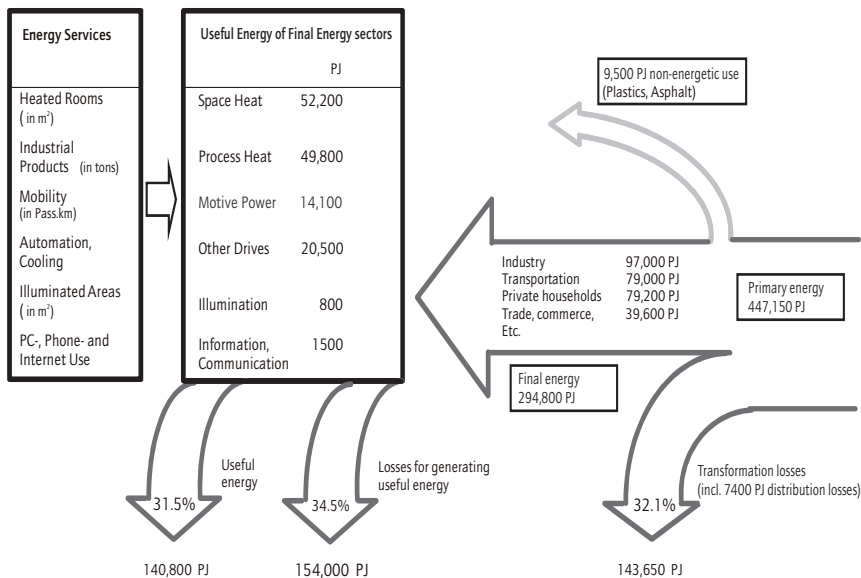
Energy Services

Heated Rooms ( in m$^2$)

Industrial Products (in tons)

Mobility (in Pass.km)

Automation, Cooling

Illuminated Areas ( in m$^2$)

PC-, Phone- and Internet Use

Useful Energy of Final Energy sectors

PJ

| | |
|---|---|
| Space Heat | 52,200 |
| Process Heat | 49,800 |
| Motive Power | 14,100 |
| Other Drives | 20,500 |
| Illumination | 800 |
| Information, Communication | 1500 |

9,500 PJ non-energetic use (Plastics, Asphalt)

| | |
|---|---|
| Industry | 97,000 PJ |
| Transportation | 79,000 PJ |
| Private households | 79,200 PJ |
| Trade, commerce, Etc. | 39,600 PJ |

Primary energy 447,150 PJ

Final energy 294,800 PJ

31.5%

Useful energy

34.5%

Losses for generating useful energy

32.1%

Transformation losses (incl. 7400 PJ distribution losses)

140,800 PJ

154,000 PJ

143,650 PJ